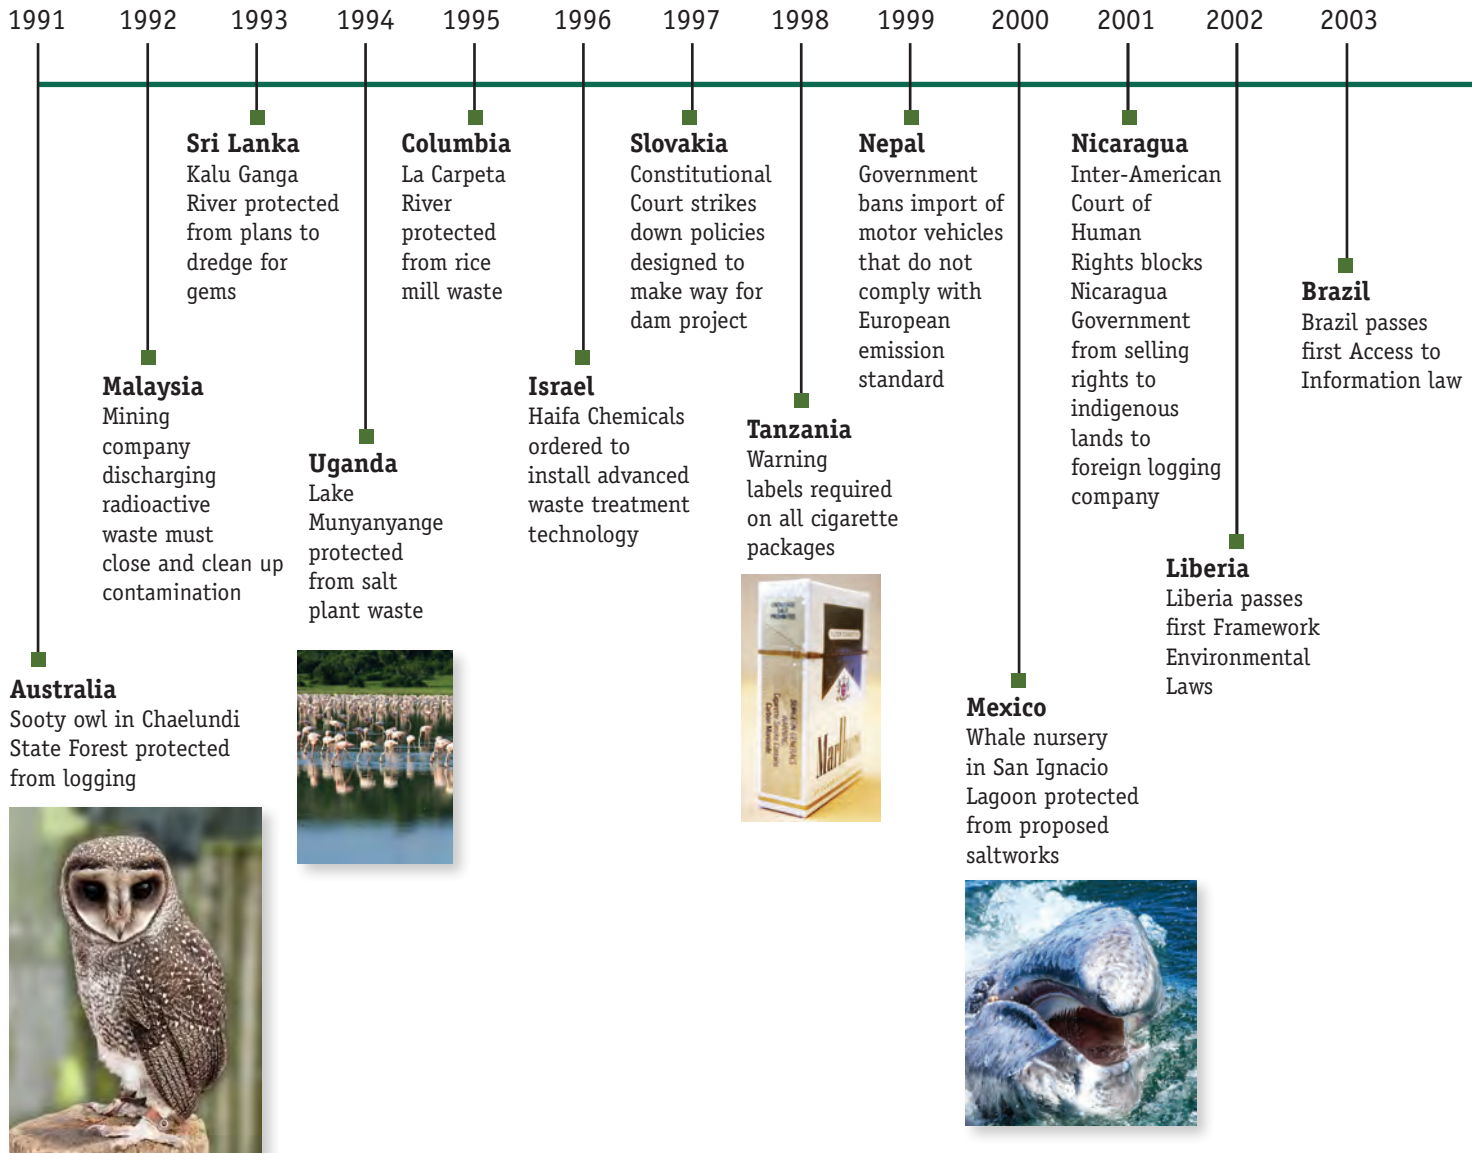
1991 1992 1993 1994 1995 1996 1997 1998 1999 2000 2001 2002 2003

**Australia**
Sooty owl in Chaelundi State Forest protected from logging

**Malaysia**
Mining company discharging radioactive waste must close and clean up contamination

**Sri Lanka**
Kalu Ganga River protected from plans to dredge for gems

**Uganda**
Lake Munyanyange protected from salt plant waste

**Columbia**
La Carpeta River protected from rice mill waste

**Israel**
Haifa Chemicals ordered to install advanced waste treatment technology

**Slovakia**
Constitutional Court strikes down policies designed to make way for dam project

**Tanzania**
Warning labels required on all cigarette packages

Marlboro

**Nepal**
Government bans import of motor vehicles that do not comply with European emission standard

**Mexico**
Whale nursery in San Ignacio Lagoon protected from proposed saltworks

**Nicaragua**
Inter-American Court of Human Rights blocks Nicaragua Government from selling rights to indigenous lands to foreign logging company

**Liberia**
Liberia passes first Framework Environmental Laws

**Brazil**
Brazil passes first Access to Information law